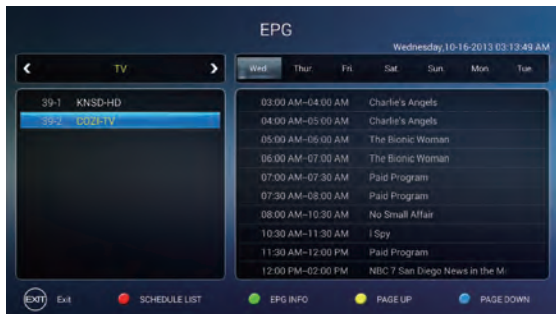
EPG

Wednesday,10-16-2013 03:13:49 AM

TV

Wed. Thur. Fri. Sat. Sun. Mon. Tue.

39-1 KNSD-HD
39-2 COZI-TV

| | |
|---|---|
| 03:00 AM~04:00 AM | Charlie's Angels |
| 04:00 AM~05:00 AM | Charlie's Angels |
| 05:00 AM~06:00 AM | The Bionic Woman |
| 06:00 AM~07:00 AM | The Bionic Woman |
| 07:00 AM~07:30 AM | Paid Program |
| 07:30 AM~08:00 AM | Paid Program |
| 08:00 AM~10:30 AM | No Small Affair |
| 10:30 AM~11:30 AM | I Spy |
| 11:30 AM~12:00 PM | Paid Program |
| 12:00 PM~02:00 PM | NBC 7 San Diego News in the M |

EXIT Exit SCHEDULE LIST EPG INFO PAGE UP PAGE DOWN